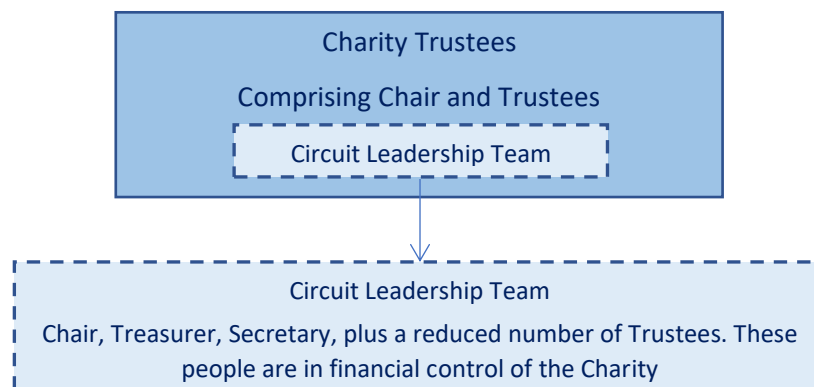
Charity Trustees

Comprising Chair and Trustees

Circuit Leadership Team

Circuit Leadership Team

Chair, Treasurer, Secretary, plus a reduced number of Trustees. These people are in financial control of the Charity